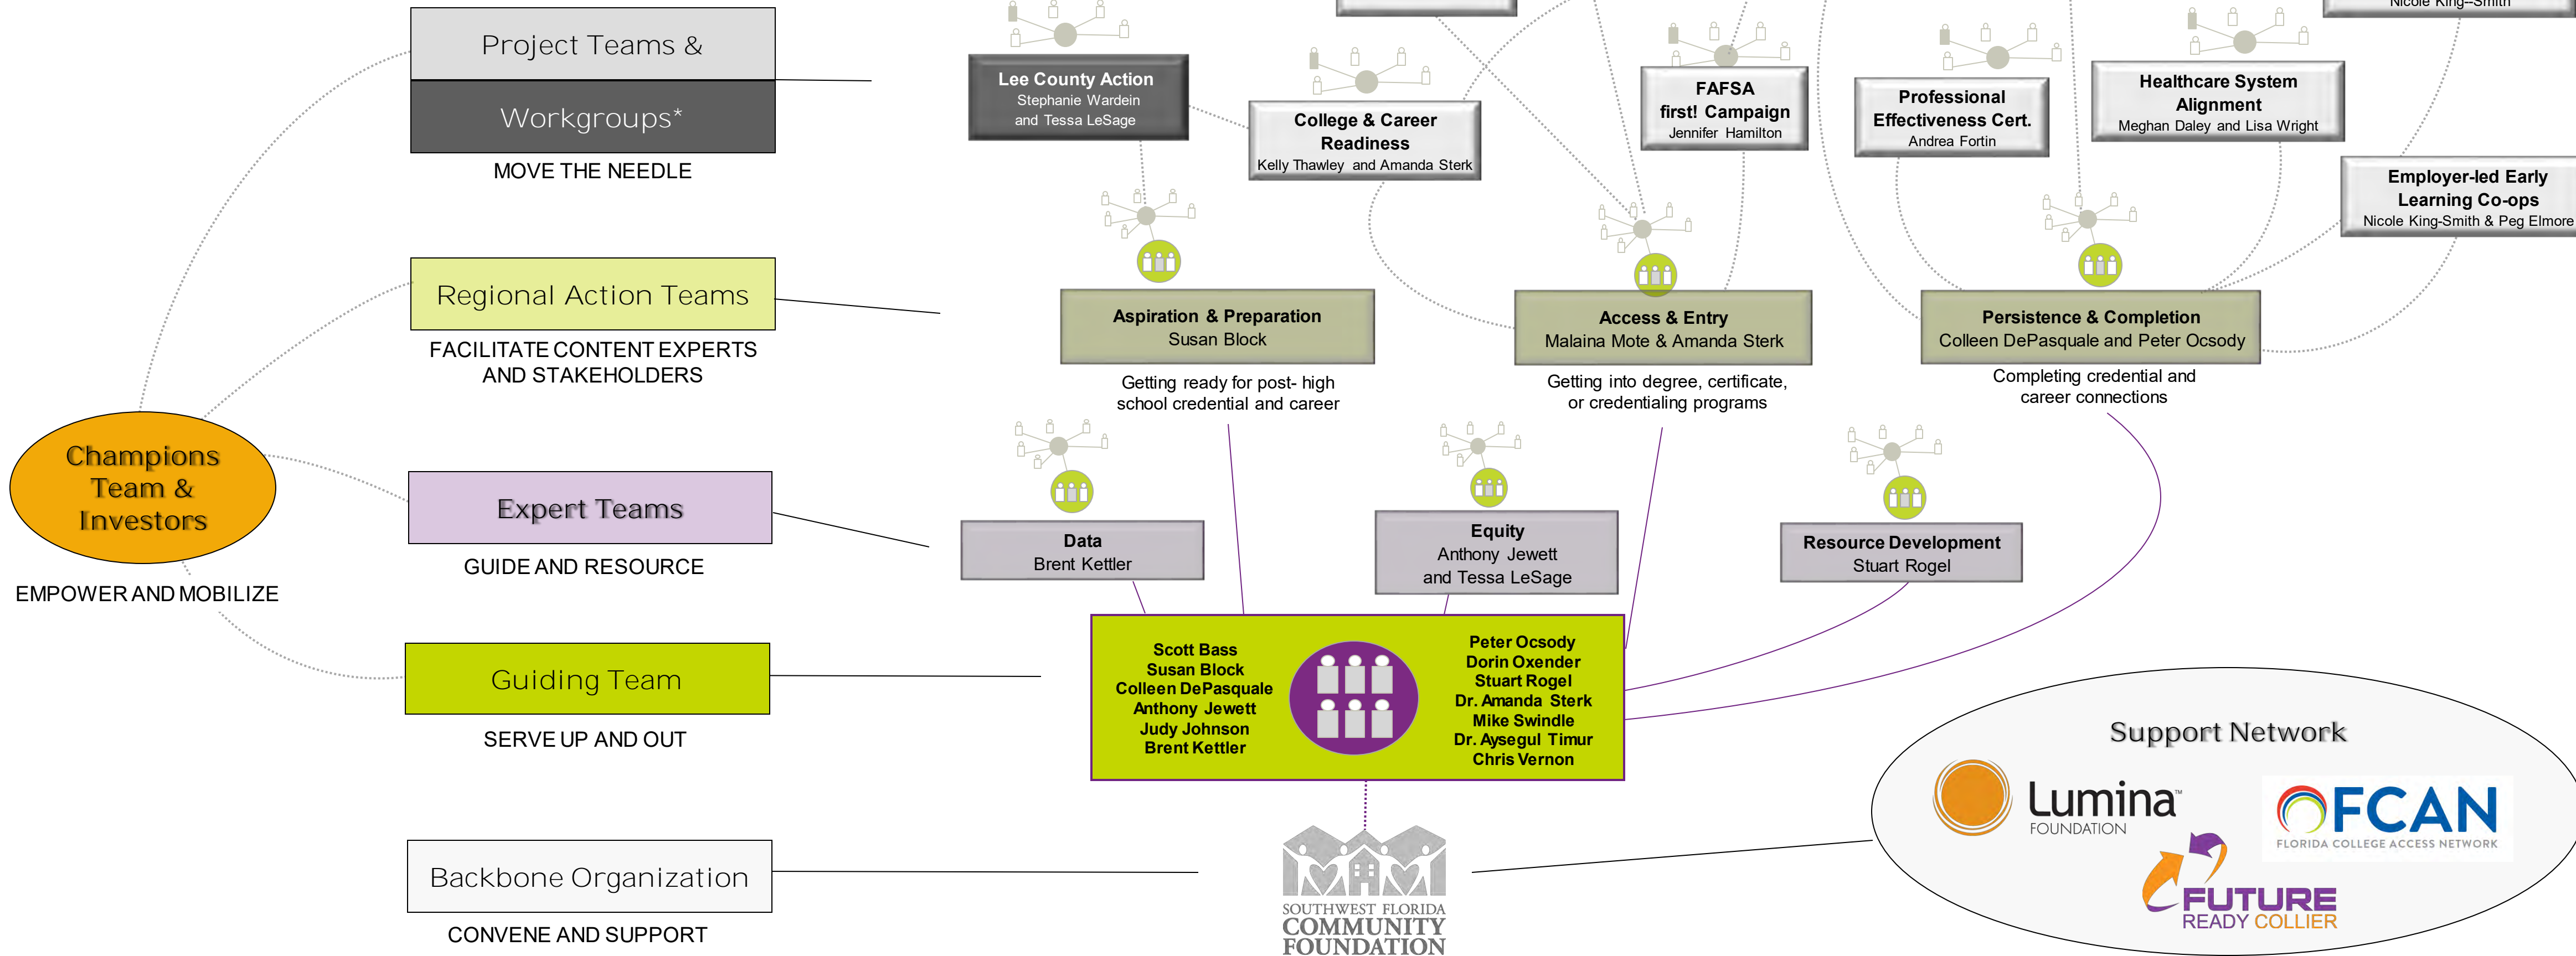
Project Teams &

Workgroups*

MOVE THE NEEDLE

Regional Action Teams

FACILITATE CONTENT EXPERTS AND STAKEHOLDERS

Champions Team & Investors

EMPOWER AND MOBILIZE

Expert Teams

GUIDE AND RESOURCE

Guiding Team

SERVE UP AND OUT

Backbone Organization

CONVENE AND SUPPORT

Nicole King–Smith

Lee County Action
Stephanie Wardein and Tessa LeSage

College & Career Readiness
Kelly Thawley and Amanda Sterk

FAFSA first! Campaign
Jennifer Hamilton

Professional Effectiveness Cert.
Andrea Fortin

Healthcare System Alignment
Meghan Daley and Lisa Wright

Employer-led Early Learning Co-ops
Nicole King-Smith & Peg Elmore

Aspiration & Preparation
Susan Block

Getting ready for post- high school credential and career

Access & Entry
Malaina Mote & Amanda Sterk

Getting into degree, certificate, or credentialing programs

Persistence & Completion
Colleen DePasquale and Peter Ocsody

Completing credential and career connections

Data
Brent Kettler

Equity
Anthony Jewett and Tessa LeSage

Resource Development
Stuart Rogel

Scott Bass
Susan Block
Colleen DePasquale
Anthony Jewett
Judy Johnson
Brent Kettler

Peter Ocsody
Dorin Oxender
Stuart Rogel
Dr. Amanda Sterk
Mike Swindle
Dr. Aysegul Timur
Chris Vernon

SOUTHWEST FLORIDA COMMUNITY FOUNDATION

Support Network

Lumina™ FOUNDATION

FCAN FLORIDA COLLEGE ACCESS NETWORK

FUTURE READY COLLIER